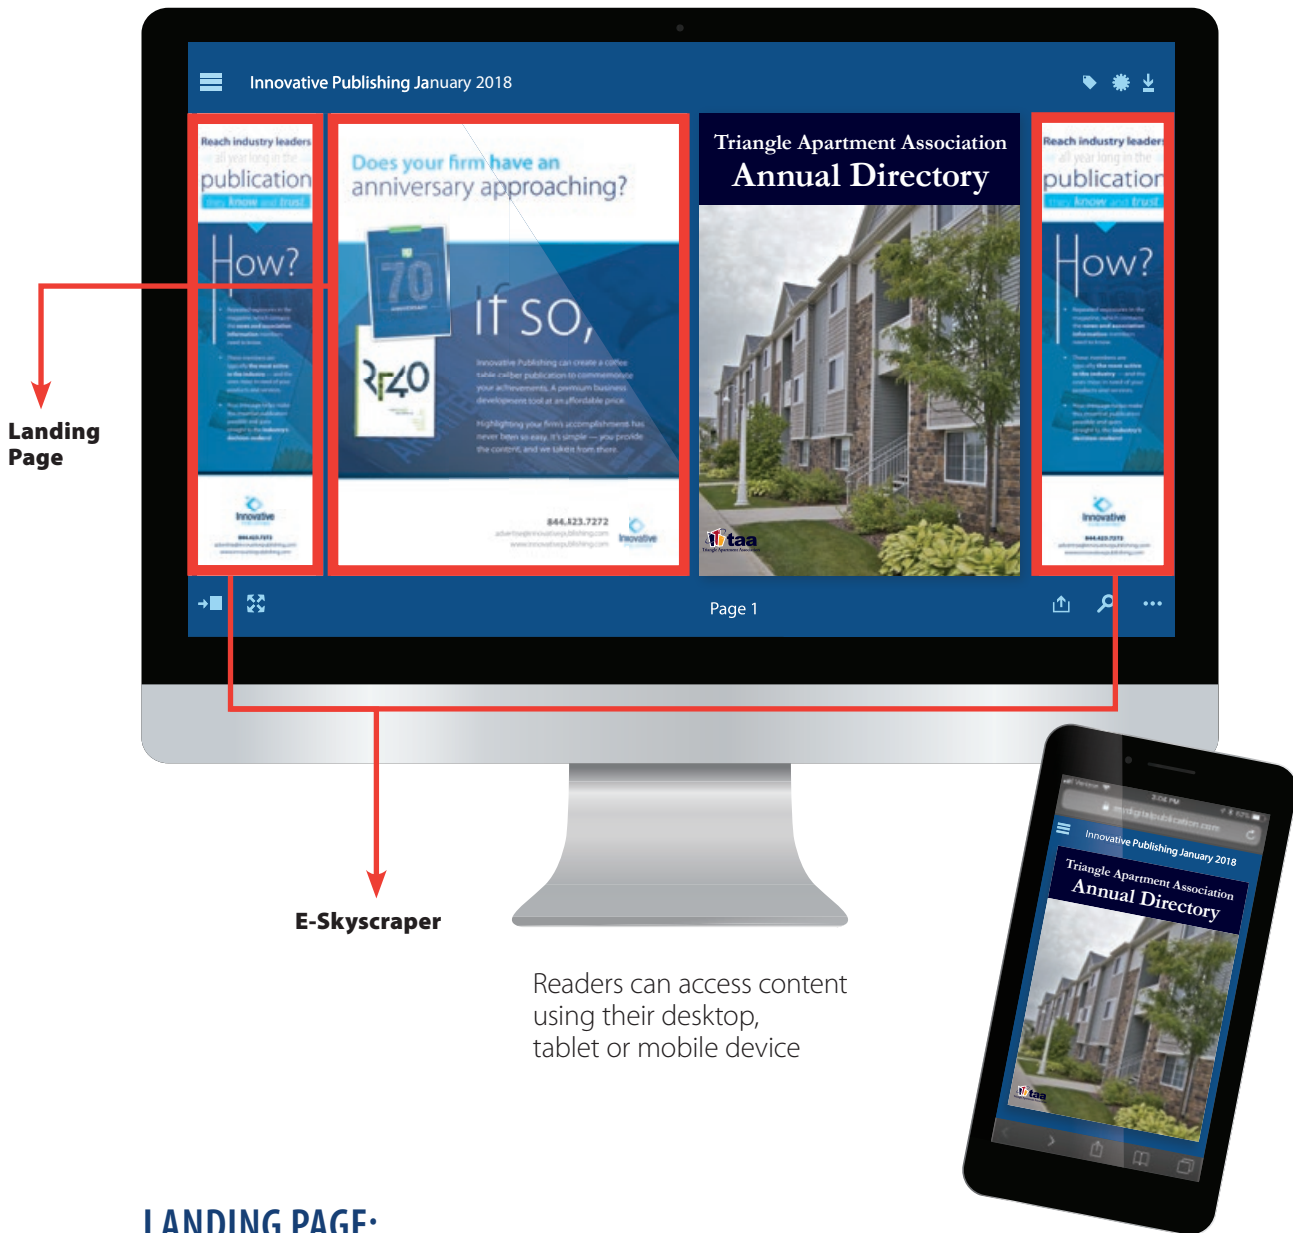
Innovative Publishing January 2018

Reach industry leaders all year long in the publication they know and trust

How?

Innovative

Does your firm have an anniversary approaching?

70

If so,

Innovative Publishing can create a coffee table caliber publication to commemorate your achievements. A premium business development tool at an affordable price.

Highlighting your firm's accomplishments has never been so easy. It's simple — you provide the content, and we take it from there.

844.423.7272

Innovative

Triangle Apartment Association
Annual Directory

taa

Reach industry leaders all year long in the publication they know and trust

How?

Innovative

Page 1

Landing Page

E-Skyscraper

Readers can access content using their desktop, tablet or mobile device

Innovative Publishing January 2018

Triangle Apartment Association
Annual Directory

taa

LANDING PAGE: